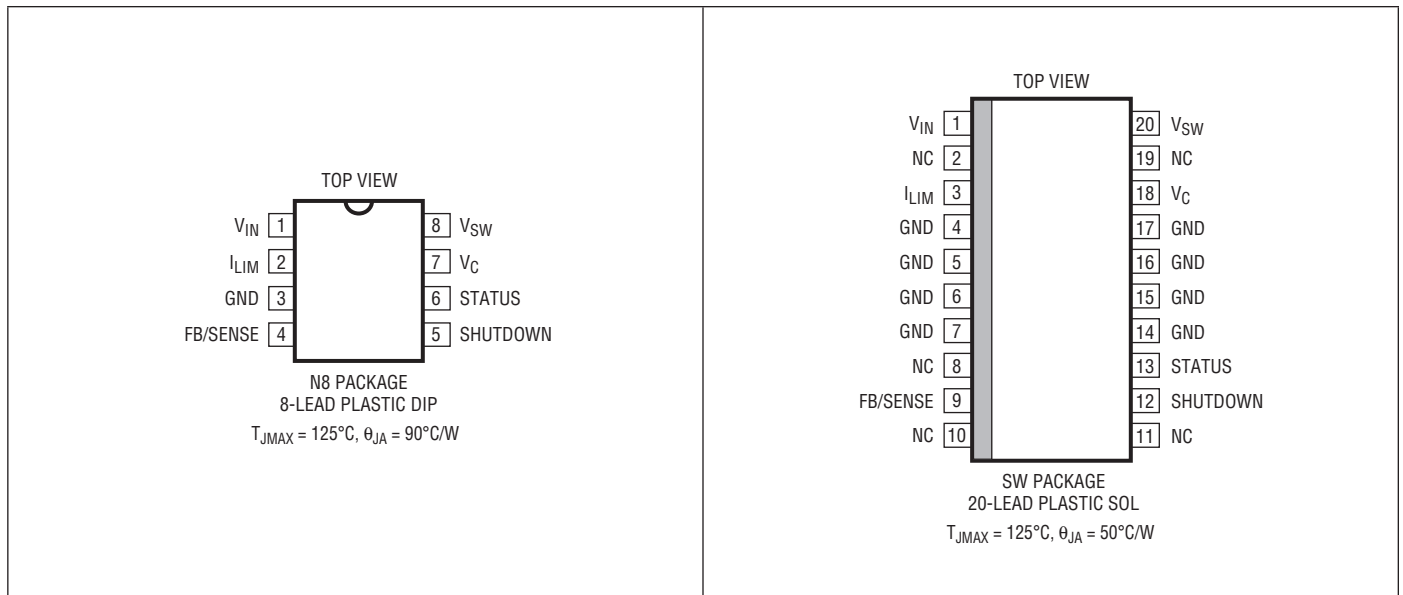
TOP VIEW

$V_{IN}$ 1
$I_{LIM}$ 2
GND 3
FB/SENSE 4

8 $V_{SW}$
7 $V_C$
6 STATUS
5 SHUTDOWN

N8 PACKAGE
8-LEAD PLASTIC DIP

$T_{JMAX} = 125°C, \theta_{JA} = 90°C/W$

TOP VIEW

$V_{IN}$ 1
NC 2
$I_{LIM}$ 3
GND 4
GND 5
GND 6
GND 7
NC 8
FB/SENSE 9
NC 10

20 $V_{SW}$
19 NC
18 $V_C$
17 GND
16 GND
15 GND
14 GND
13 STATUS
12 SHUTDOWN
11 NC

SW PACKAGE
20-LEAD PLASTIC SOL

$T_{JMAX} = 125°C, \theta_{JA} = 50°C/W$